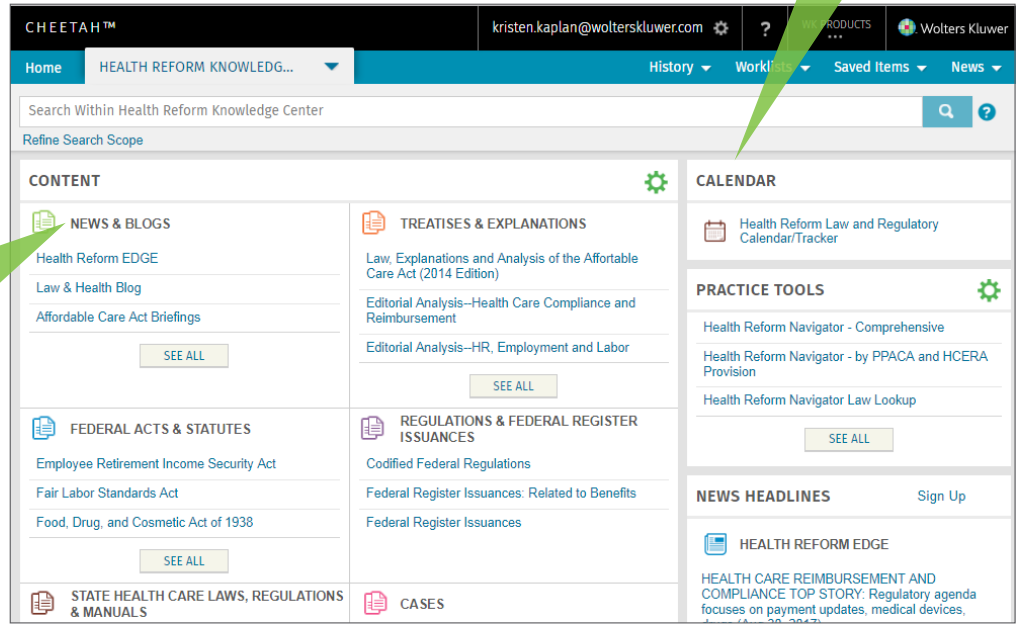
CHEETAH™ kristen.kaplan@wolterskluwer.com ? WK PRODUCTS Wolters Kluwer

Home HEALTH REFORM KNOWLEDG... History Worklists Saved Items News

Search Within Health Reform Knowledge Center

Refine Search Scope

CONTENT

NEWS & BLOGS

Health Reform EDGE

Law & Health Blog

Affordable Care Act Briefings

SEE ALL

TREATISES & EXPLANATIONS

Law, Explanations and Analysis of the Affordable Care Act (2014 Edition)

Editorial Analysis--Health Care Compliance and Reimbursement

Editorial Analysis--HR, Employment and Labor

SEE ALL

FEDERAL ACTS & STATUTES

Employee Retirement Income Security Act

Fair Labor Standards Act

Food, Drug, and Cosmetic Act of 1938

SEE ALL

REGULATIONS & FEDERAL REGISTER ISSUANCES

Codified Federal Regulations

Federal Register Issuances: Related to Benefits

Federal Register Issuances

STATE HEALTH CARE LAWS, REGULATIONS & MANUALS

CASES

CALENDAR

Health Reform Law and Regulatory Calendar/Tracker

PRACTICE TOOLS

Health Reform Navigator - Comprehensive

Health Reform Navigator - by PPACA and HCERA Provision

Health Reform Navigator Law Lookup

SEE ALL

NEWS HEADLINES Sign Up

HEALTH REFORM EDGE

HEALTH CARE REIMBURSEMENT AND COMPLIANCE TOP STORY: Regulatory agenda focuses on payment updates, medical devices, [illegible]